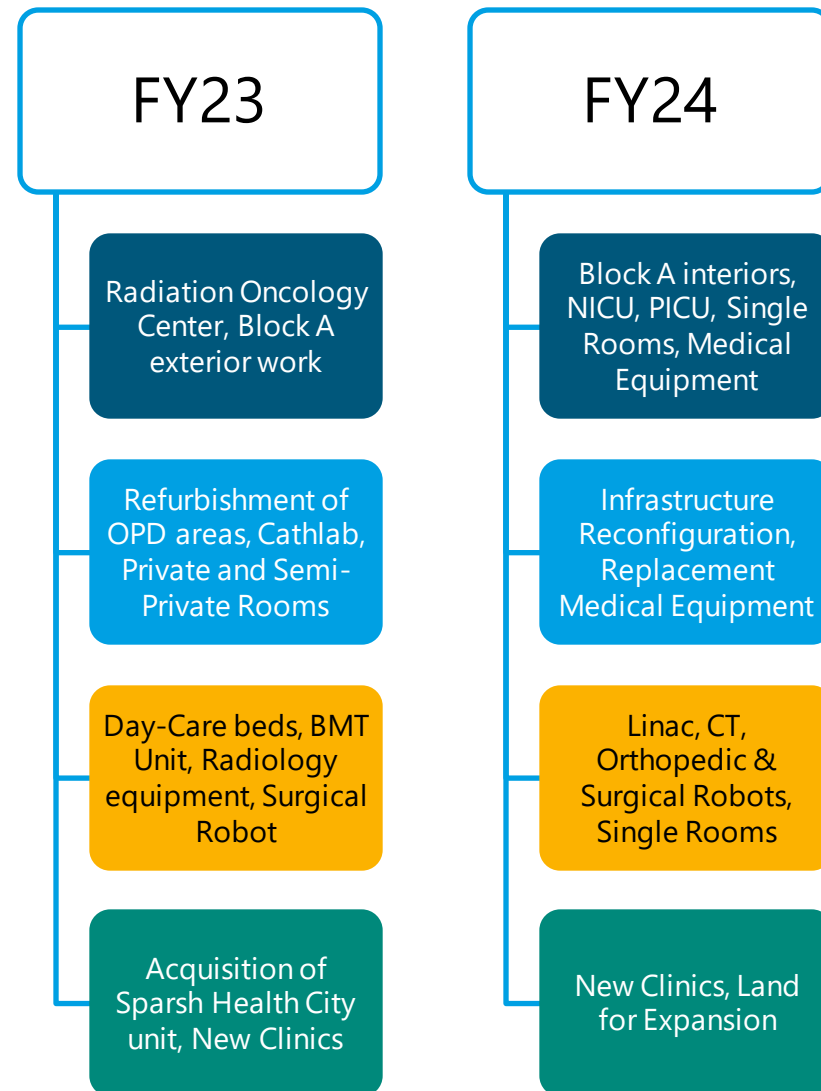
FY23

Radiation Oncology Center, Block A exterior work

Refurbishment of OPD areas, Cathlab, Private and Semi-Private Rooms

Day-Care beds, BMT Unit, Radiology equipment, Surgical Robot

Acquisition of Sparsh Health City unit, New Clinics

FY24

Block A interiors, NICU, PICU, Single Rooms, Medical Equipment

Infrastructure Reconfiguration, Replacement Medical Equipment

Linac, CT, Orthopedic & Surgical Robots, Single Rooms

New Clinics, Land for Expansion